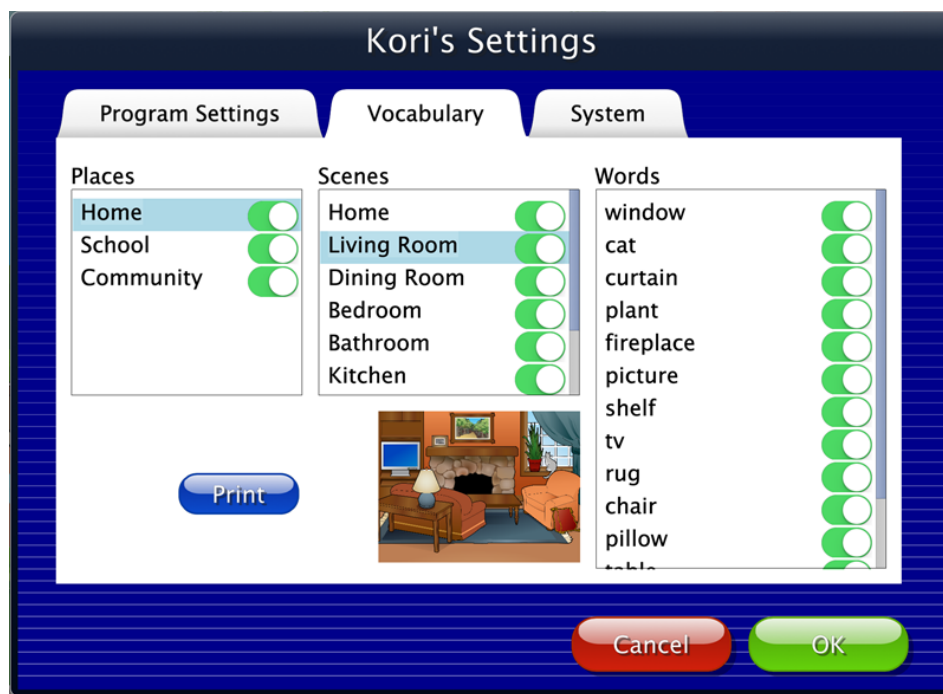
Kori's Settings

Program Settings
Vocabulary
System

Places
Home
School
Community

Scenes
Home
Living Room
Dining Room
Bedroom
Bathroom
Kitchen

Words
window
cat
curtain
plant
fireplace
picture
shelf
tv
rug
chair
pillow
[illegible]

Print

Cancel
OK